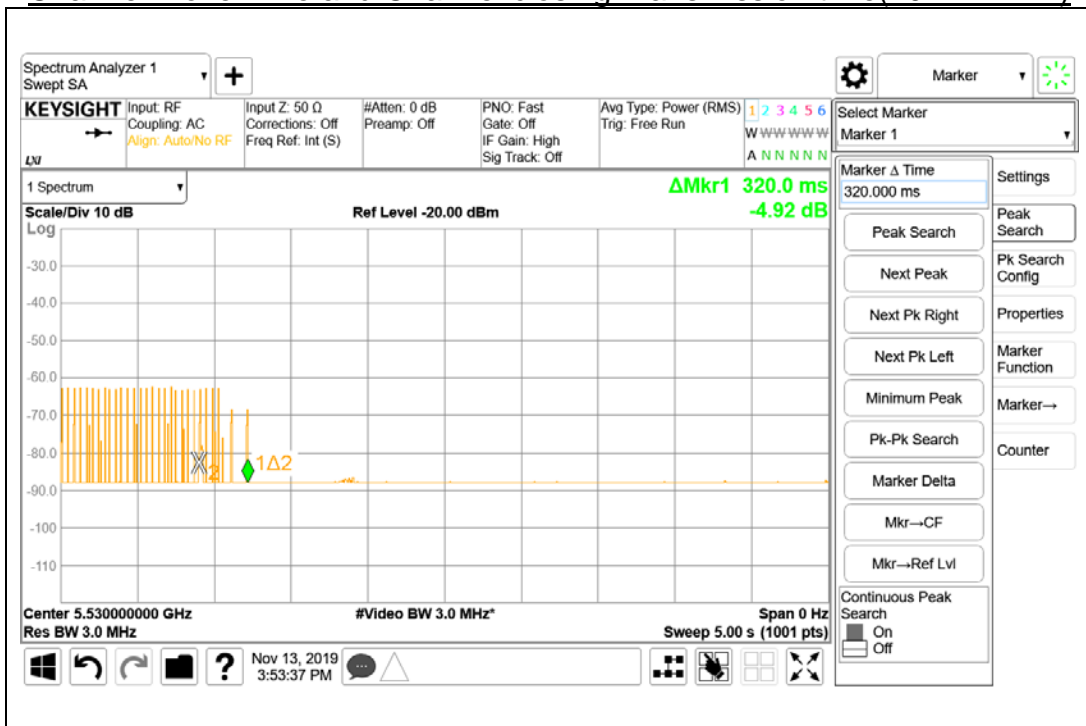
Spectrum Analyzer 1
Swept SA

Marker

KEYSIGHT
LXI

Input: RF
Coupling: AC
Align: Auto/No RF

Input Z: 50 Ω
Corrections: Off
Freq Ref: Int (S)

#Atten: 0 dB
Preamp: Off

PNO: Fast
Gate: Off
IF Gain: High
Sig Track: Off

Avg Type: Power (RMS)
Trig: Free Run

1 2 3 4 5 6
W W W W W W
A N N N N N

Select Marker
Marker 1

1 Spectrum

ΔMkr1 320.0 ms
-4.92 dB

Scale/Div 10 dB
Log

Ref Level -20.00 dBm

-30.0
-40.0
-50.0
-60.0
-70.0
-80.0
-90.0
-100
-110

2
1Δ2

Center 5.530000000 GHz
Res BW 3.0 MHz

#Video BW 3.0 MHz*

Span 0 Hz
Sweep 5.00 s (1001 pts)

Marker Δ Time
320.000 ms

Peak Search
Next Peak
Next Pk Right
Next Pk Left
Minimum Peak
Pk-Pk Search
Marker Delta
Mkr→CF
Mkr→Ref Lvl
Continuous Peak Search
On
Off

Settings
Peak Search
Pk Search Config
Properties
Marker Function
Marker→
Counter

Nov 13, 2019
3:53:37 PM